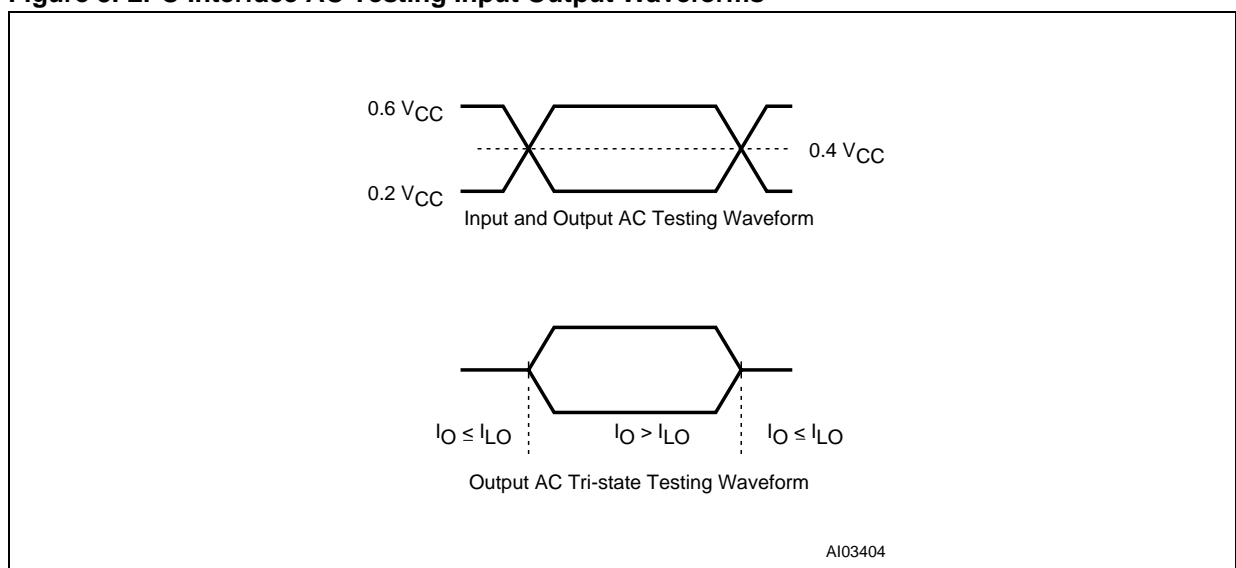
Figure 3. LPC Interface AC Testing Input Output Waveforms

0.6 $V_{CC}$

0.4 $V_{CC}$

0.2 $V_{CC}$

Input and Output AC Testing Waveform

$I_O \leq I_{LO}$

$I_O > I_{LO}$

$I_O \leq I_{LO}$

Output AC Tri-state Testing Waveform

AI03404